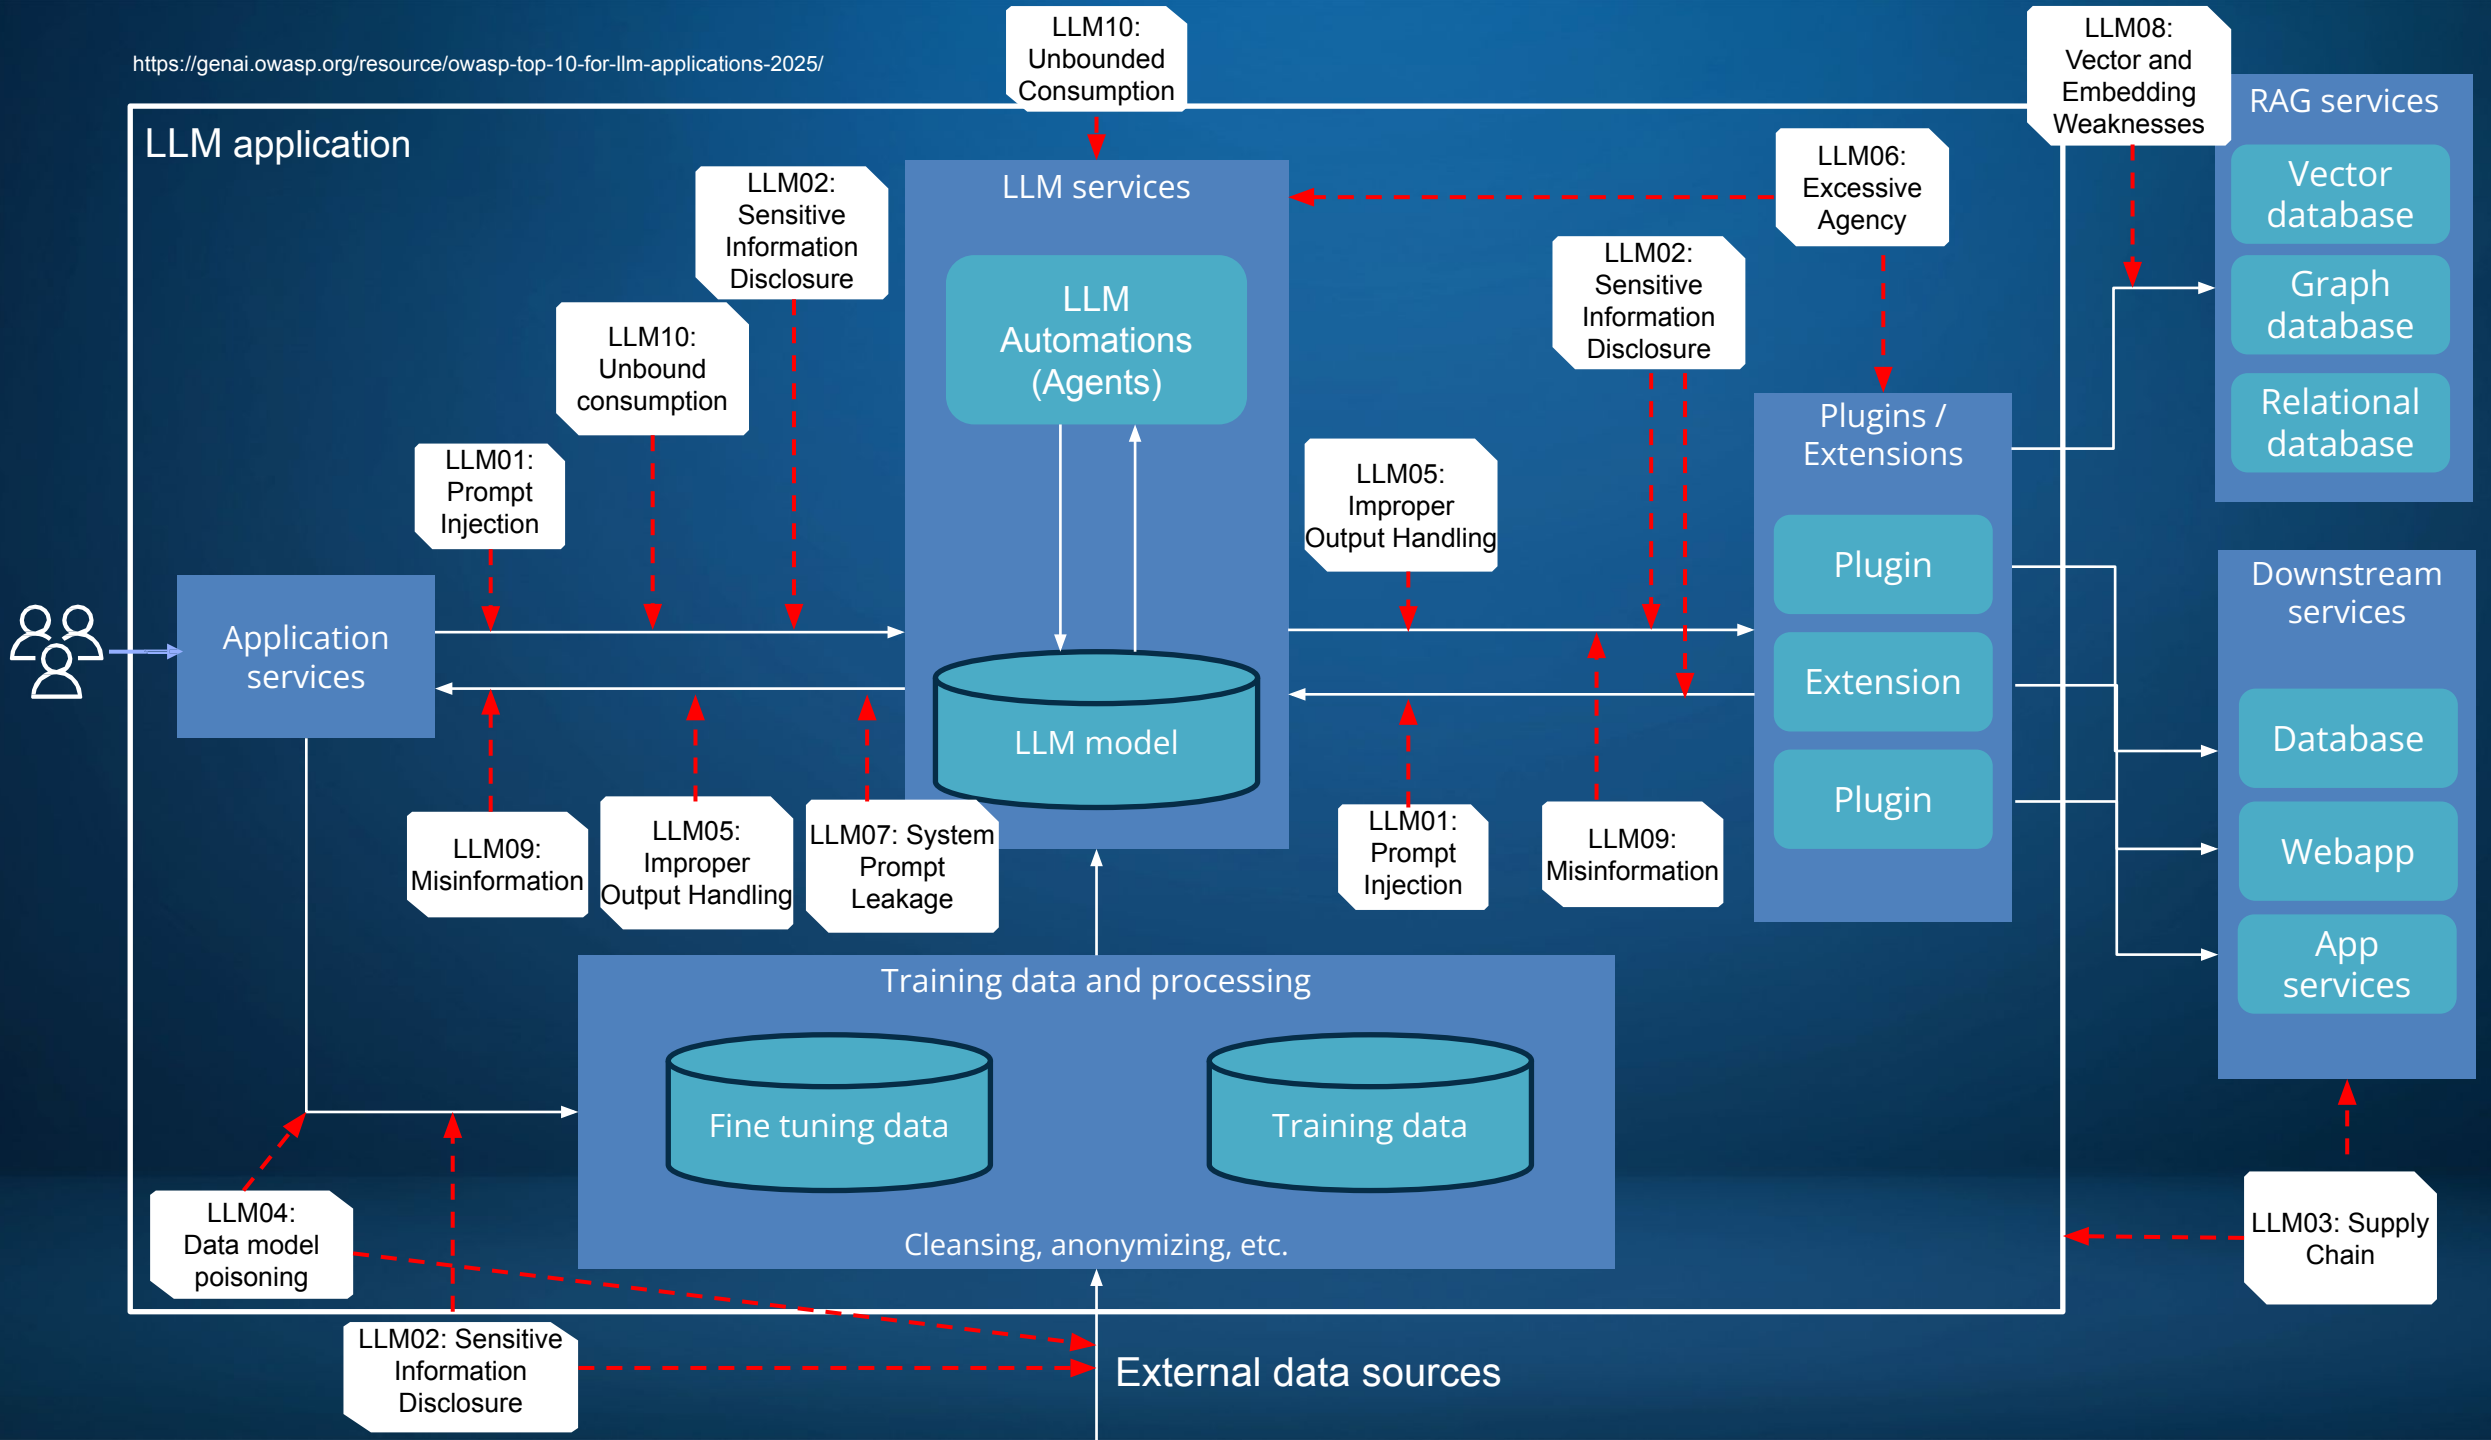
https://genai.owasp.org/resource/owasp-top-10-for-llm-applications-2025/

LLM10: Unbounded Consumption

LLM08: Vector and Embedding Weaknesses

RAG services

Vector database

Graph database

Relational database

LLM application

LLM services

LLM06: Excessive Agency

LLM02: Sensitive Information Disclosure

LLM Automations (Agents)

LLM02: Sensitive Information Disclosure

LLM10: Unbound consumption

LLM01: Prompt Injection

LLM05: Improper Output Handling

Plugins / Extensions

Plugin

Extension

Plugin

Downstream services

Database

Webapp

App services

Application services

LLM model

LLM09: Misinformation

LLM05: Improper Output Handling

LLM07: System Prompt Leakage

LLM01: Prompt Injection

LLM09: Misinformation

Training data and processing

Fine tuning data

Training data

Cleansing, anonymizing, etc.

LLM04: Data model poisoning

LLM03: Supply Chain

LLM02: Sensitive Information Disclosure

External data sources